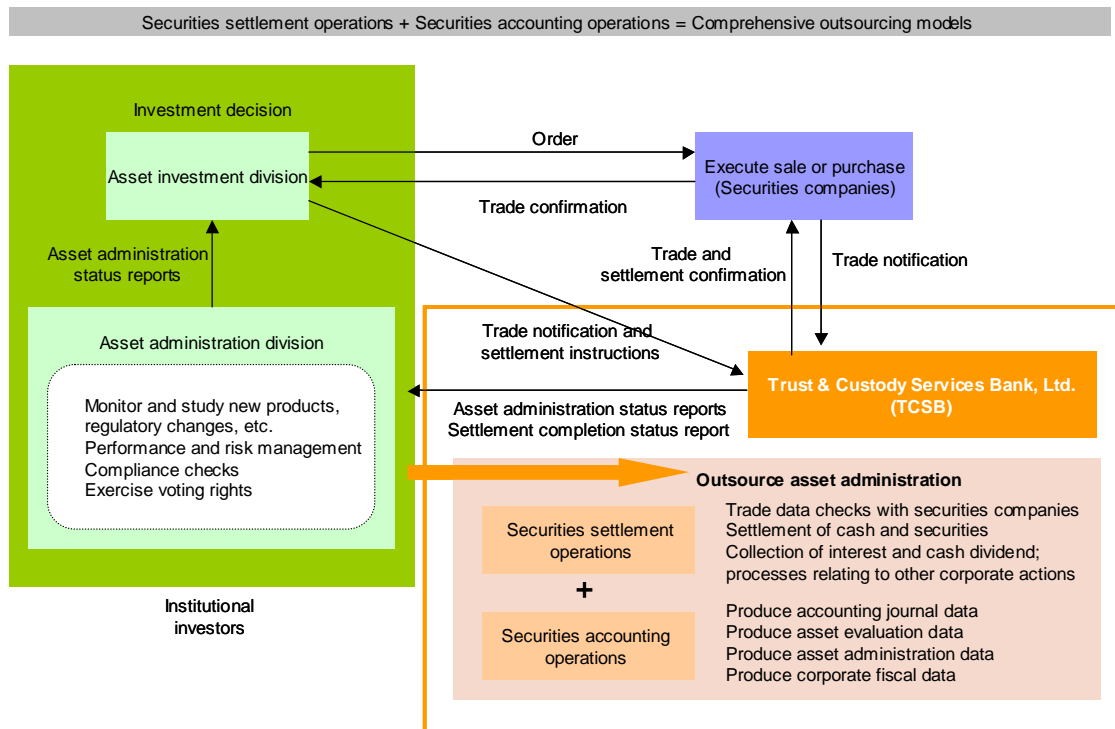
Securities settlement operations + Securities accounting operations = Comprehensive outsourcing models

Investment decision

Asset investment division

Order

Execute sale or purchase (Securities companies)

Trade confirmation

Asset administration status reports

Trade and settlement confirmation

Trade notification

Asset administration division

Trade notification and settlement instructions

Trust & Custody Services Bank, Ltd. (TCSB)

Monitor and study new products, regulatory changes, etc.
Performance and risk management
Compliance checks
Exercise voting rights

Asset administration status reports
Settlement completion status report

Outsource asset administration

Securities settlement operations

Trade data checks with securities companies
Settlement of cash and securities
Collection of interest and cash dividend; processes relating to other corporate actions

+

Securities accounting operations

Produce accounting journal data
Produce asset evaluation data
Produce asset administration data
Produce corporate fiscal data

Institutional investors